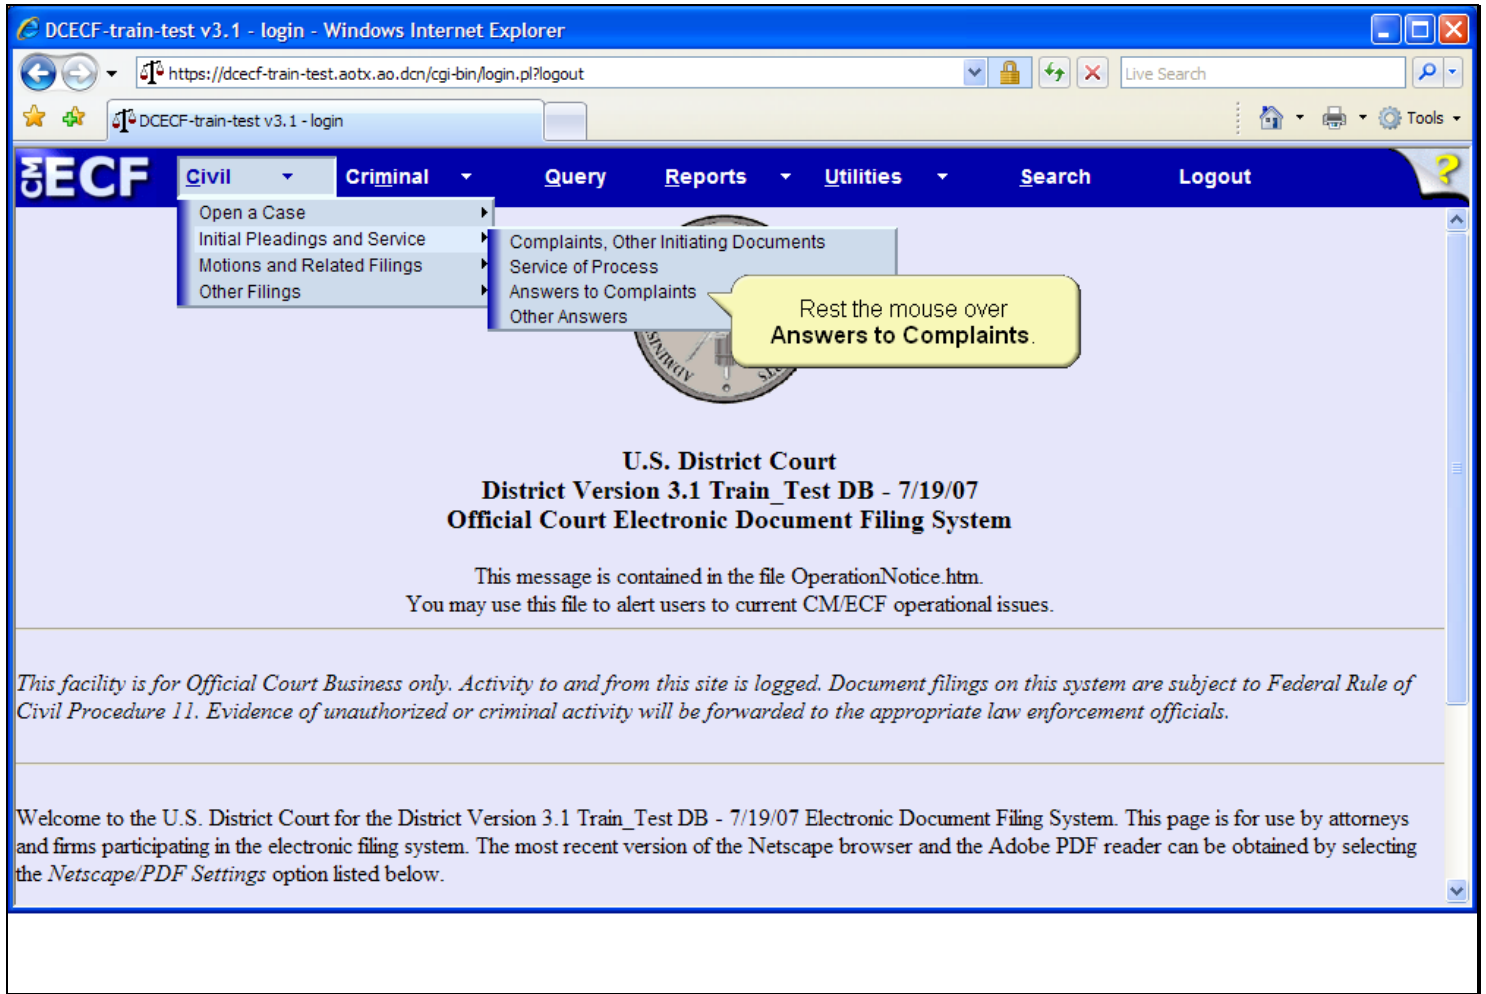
DCECF-train-test v3.1 - login - Windows Internet Explorer

https://dcecf-train-test.aotx.ao.dcn/cgi-bin/login.pl?logout

Live Search

DCECF-train-test v3.1 - login

Tools

CM ECF Civil Criminal Query Reports Utilities Search Logout

Open a Case
Initial Pleadings and Service
Motions and Related Filings
Other Filings

Complaints, Other Initiating Documents
Service of Process
Answers to Complaints
Other Answers

Rest the mouse over **Answers to Complaints**.

U.S. District Court
District Version 3.1 Train_Test DB - 7/19/07
Official Court Electronic Document Filing System

This message is contained in the file OperationNotice.htm.
You may use this file to alert users to current CM/ECF operational issues.

*This facility is for Official Court Business only. Activity to and from this site is logged. Document filings on this system are subject to Federal Rule of Civil Procedure 11. Evidence of unauthorized or criminal activity will be forwarded to the appropriate law enforcement officials.*

Welcome to the U.S. District Court for the District Version 3.1 Train_Test DB - 7/19/07 Electronic Document Filing System. This page is for use by attorneys and firms participating in the electronic filing system. The most recent version of the Netscape browser and the Adobe PDF reader can be obtained by selecting the *Netscape/PDF Settings* option listed below.